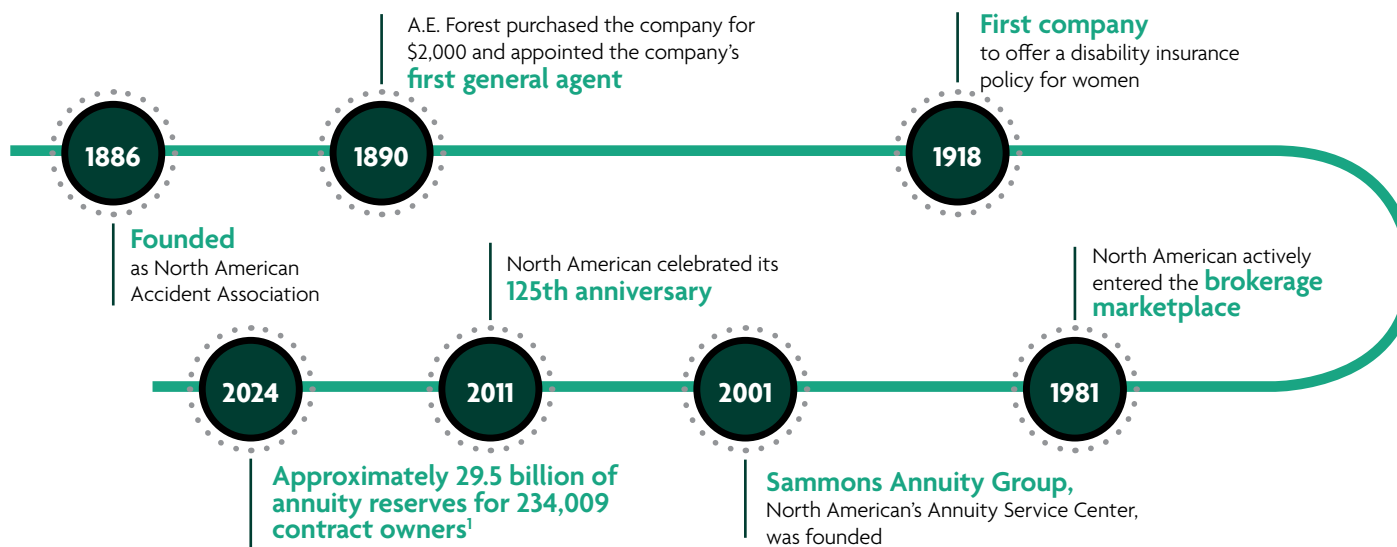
A.E. Forest purchased the company for \$2,000 and appointed the company's **first general agent**

**First company** to offer a disability insurance policy for women

1886

1890

1918

**Founded** as North American Accident Association

North American celebrated its **125th anniversary**

North American actively entered the **brokerage marketplace**

2024

2011

2001

1981

**Approximately 29.5 billion of annuity reserves for 234,009 contract owners**$^1$

**Sammons Annuity Group,** North American's Annuity Service Center, was founded